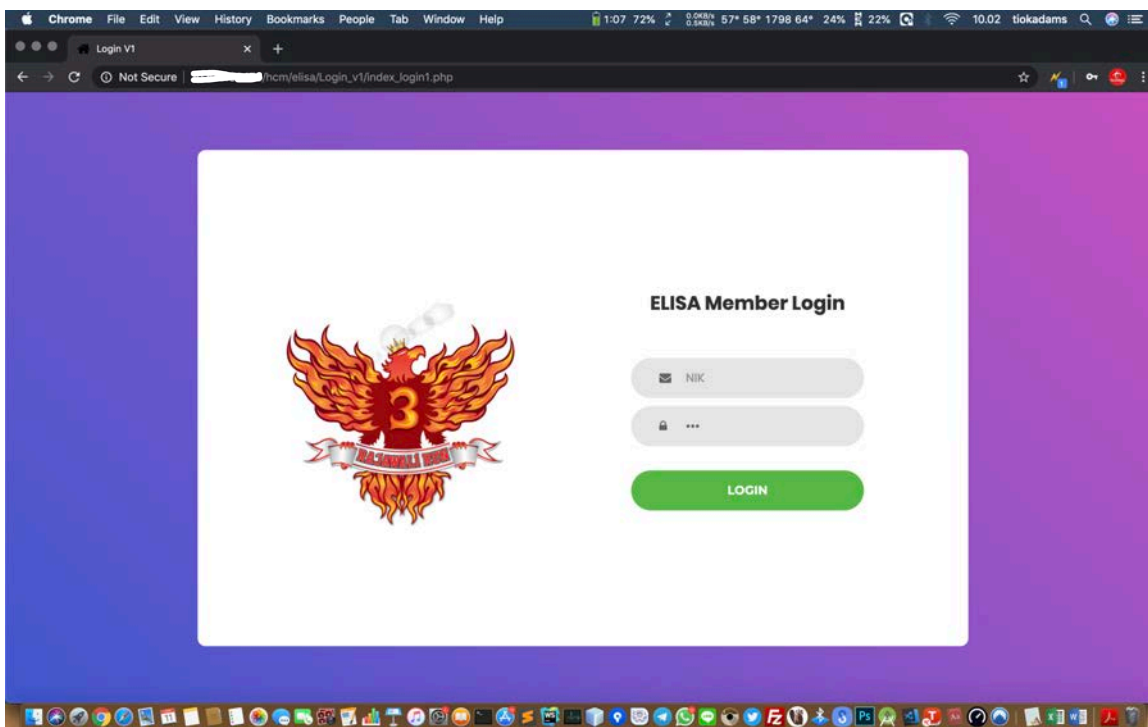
Chrome File Edit View History Bookmarks People Tab Window Help 1:07 72% 0.0KB/s 0.5KB/s 57° 58° 1798 64° 24% 22% 10.02 tiokadams

Login V1

Not Secure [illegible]/hcm/elisa/Login_v1/index_login1.php

3
RAJAWALI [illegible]

ELISA Member Login

NIK

•••

LOGIN